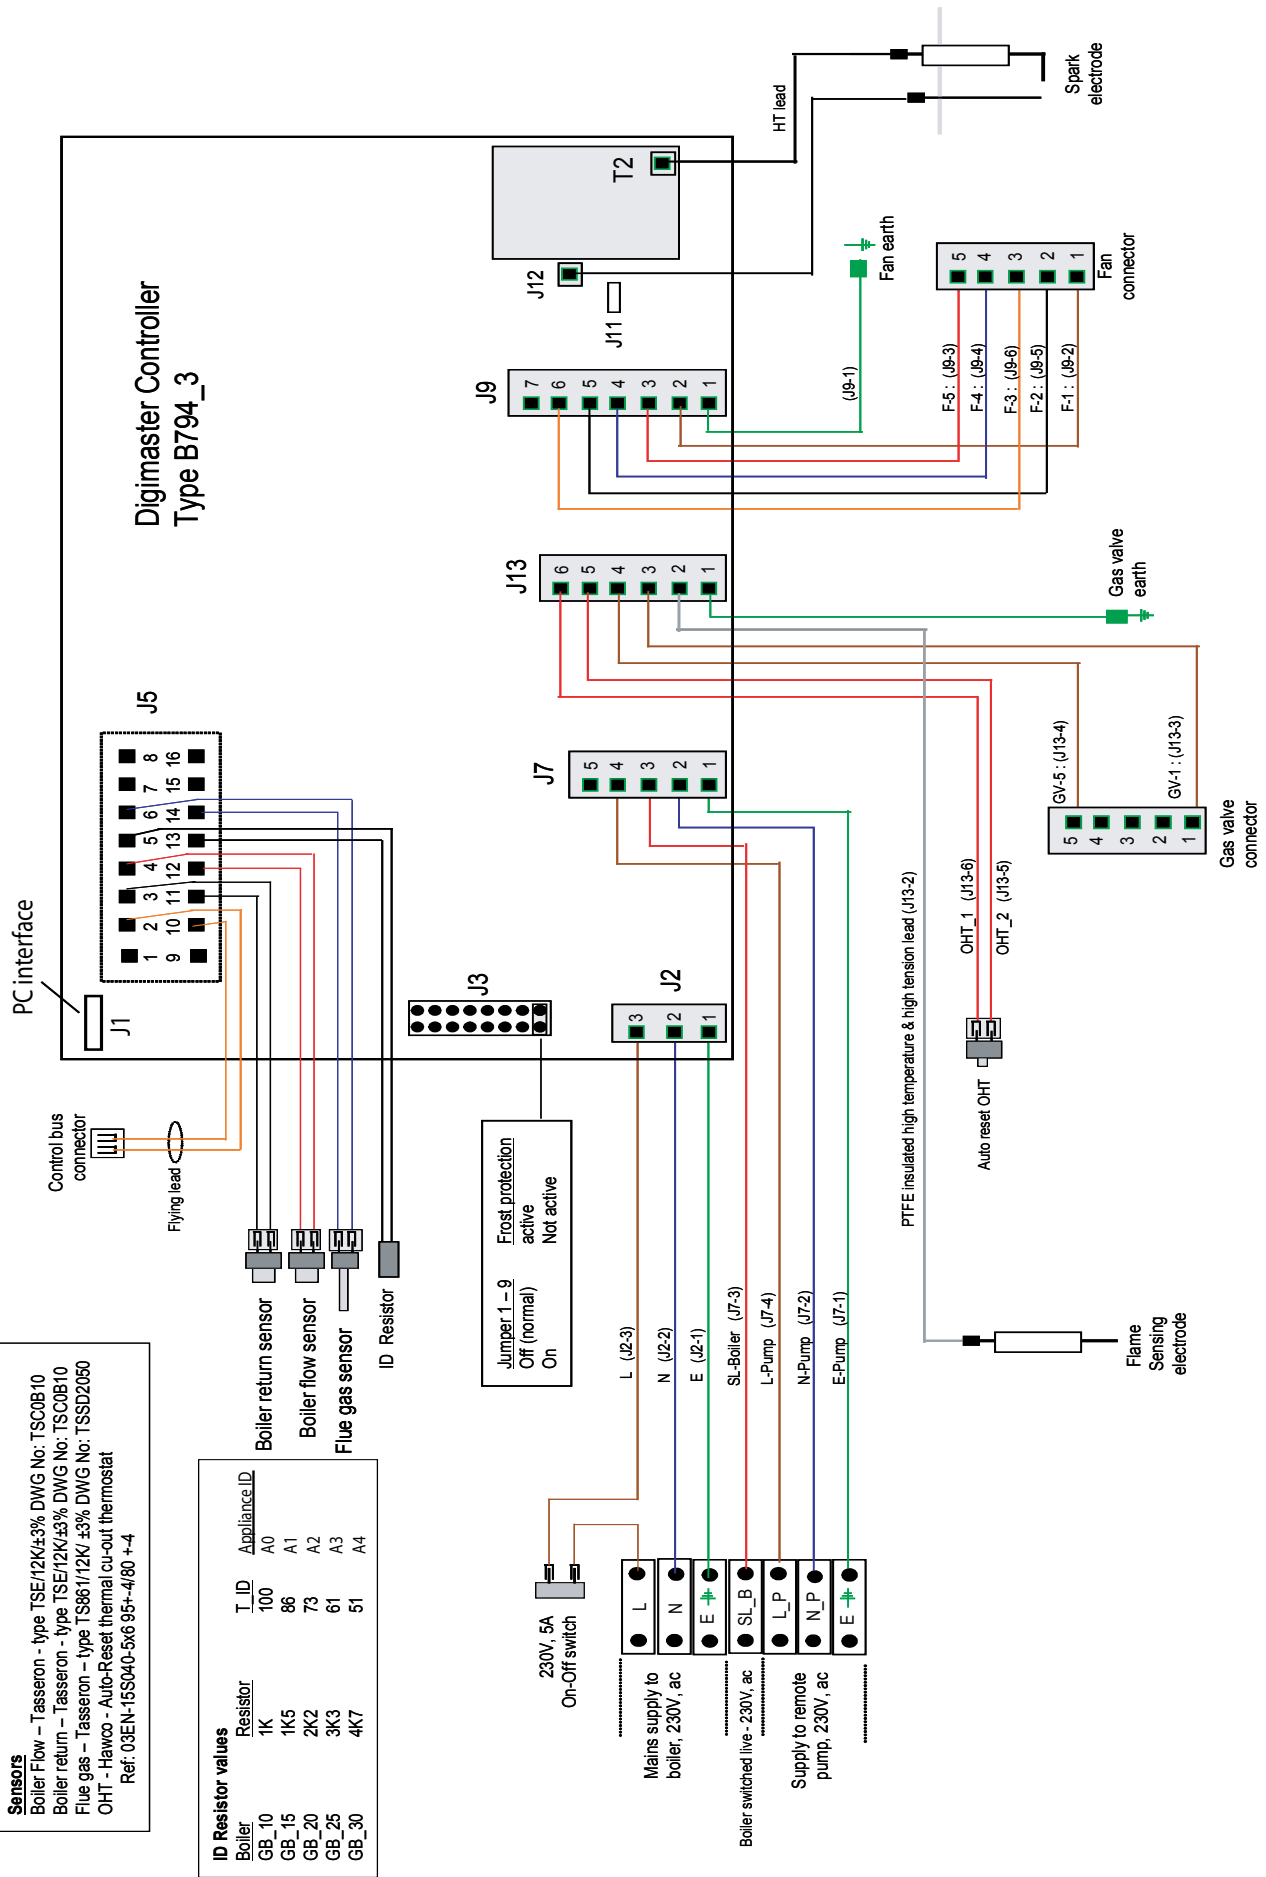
Digimaster Controller
Type B794_3

PC interface
J1
J5
1 2 3 4 5 6 7 8
9 10 11 12 13 14 15 16
J3
J2
3 2 1
J7
5 4 3 2 1
J13
6 5 4 3 2 1
J9
7 6 5 4 3 2 1
J11
J12
T2
HT lead
Spark electrode
Fan earth
(J9-1)
F-5 : (J9-3)
F-4 : (J9-4)
F-3 : (J9-6)
F-2 : (J9-5)
F-1 : (J9-2)
5 4 3 2 1
Fan connector
Gas valve earth
GV-5 : (J13-4)
GV-1 : (J13-3)
5 4 3 2 1
Gas valve connector
OHT_1 (J13-6)
OHT_2 (J13-5)
Auto reset OHT
PTFE insulated high temperature & high tension lead (J13-2)
Flame Sensing electrode
Control bus connector
Flying lead
Boiler return sensor
Boiler flow sensor
Flue gas sensor
ID Resistor
Jumper 1 – 9
Off (normal)
On
Frost protection
active
Not active
L (J2-3)
N (J2-2)
E (J2-1)
SL-Boiler (J7-3)
L-Pump (J7-4)
N-Pump (J7-2)
E-Pump (J7-1)
L
N
E
SL_B
L_P
N_P
E
230V, 5A
On-Off switch
Mains supply to boiler, 230V, ac
Boiler switched live - 230V, ac
Supply to remote pump, 230V, ac

Sensors
Boiler Flow – Tasseron - type TSE/12K/±3% DWG No: TSC0B10
Boiler return – Tasseron - type TSE/12K/±3% DWG No: TSC0B10
Flue gas – Tasseron – type TS861/12K/ ±3% DWG No: TSSD2050
OHT - Hawco - Auto-Reset thermal cu-out thermostat
Ref: 03EN-15S040-5x6 95+-4/80 +-4

ID Resistor values
| Boiler | Resistor | T_ID | Appliance ID |
|---|---|---|---|
| GB_10 | 1K | 100 | A0 |
| GB_15 | 1K5 | 86 | A1 |
| GB_20 | 2K2 | 73 | A2 |
| GB_25 | 3K3 | 61 | A3 |
| GB_30 | 4K7 | 51 | A4 |